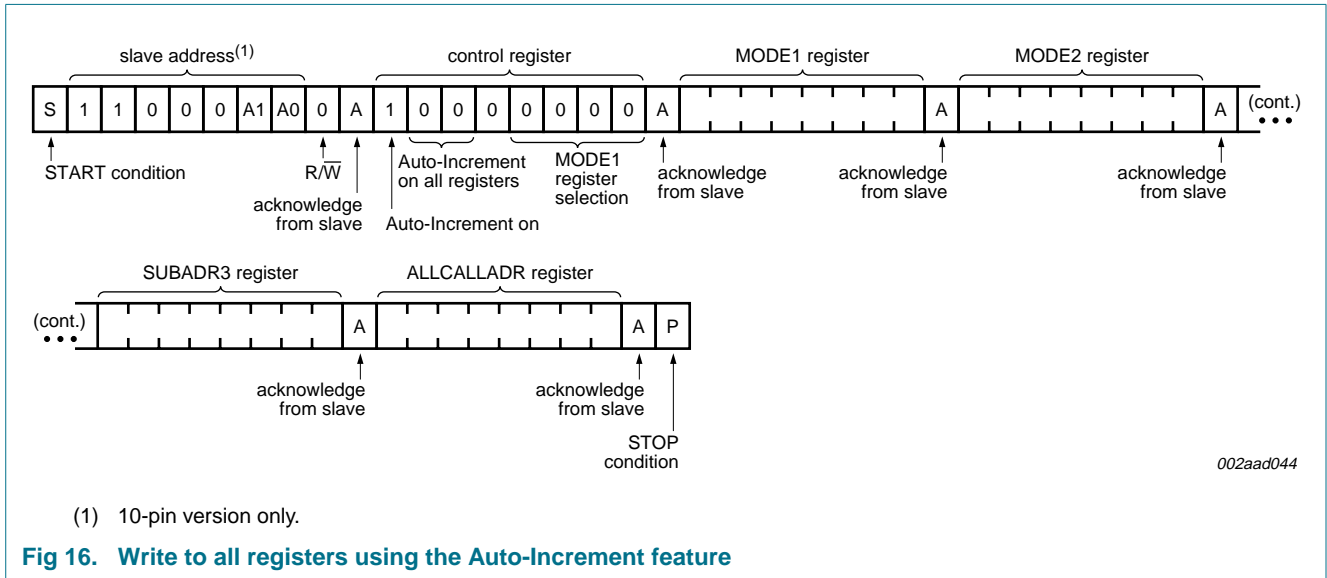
slave address$^{(1)}$

control register

MODE1 register

MODE2 register

| S | 1 | 1 | 0 | 0 | 0 | A1 | A0 | 0 | A | 1 | 0 | 0 | 0 | 0 | 0 | 0 | 0 | A | | A | | A |
|---|---|---|---|---|---|---|---|---|---|---|---|---|---|---|---|---|---|---|---|---|---|---|

(cont.)

START condition

R/$\overline{W}$

acknowledge from slave

Auto-Increment on all registers

Auto-Increment on

MODE1 register selection

acknowledge from slave

acknowledge from slave

acknowledge from slave

SUBADR3 register

ALLCALLADR register

(cont.)

| | A | | A | P |
|---|---|---|---|---|

acknowledge from slave

acknowledge from slave

STOP condition

002aad044

(1) 10-pin version only.

Fig 16. Write to all registers using the Auto-Increment feature